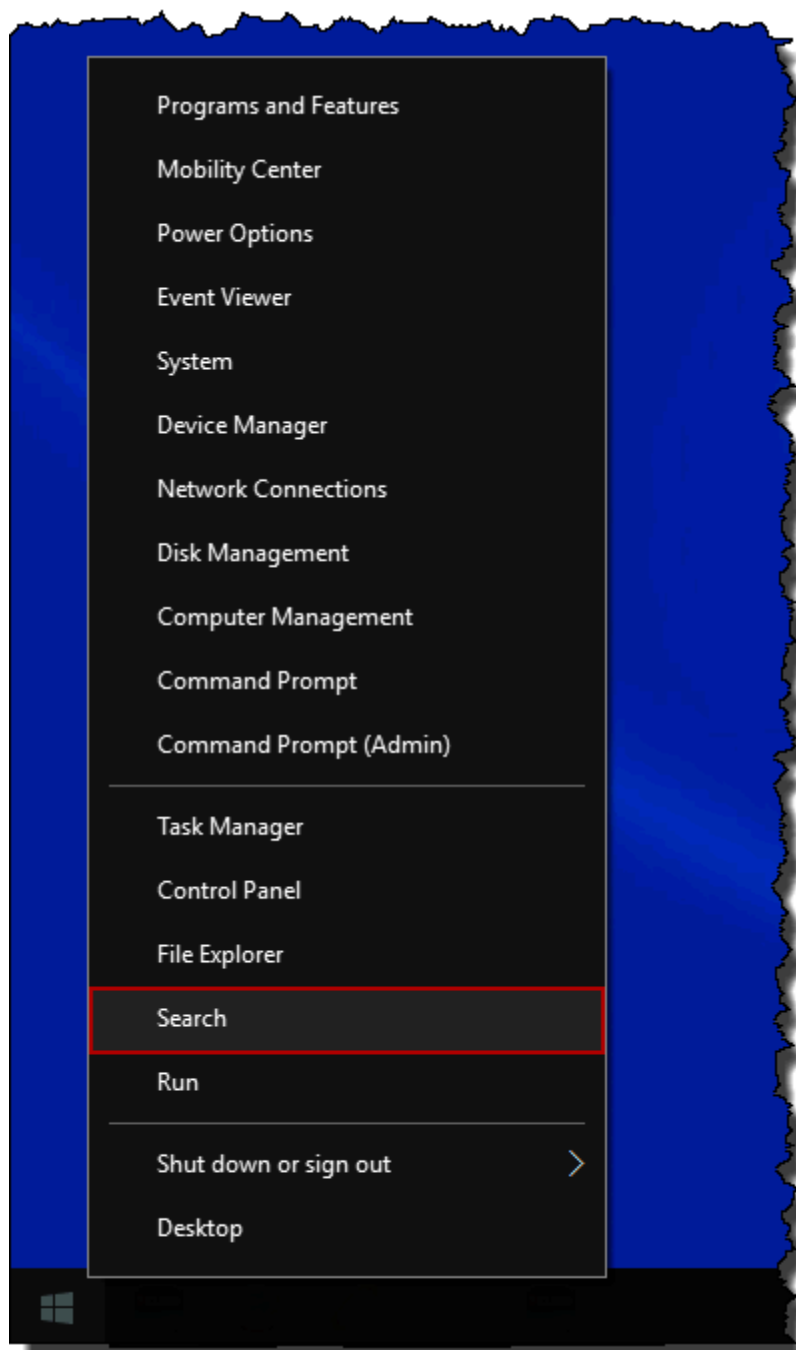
Programs and Features
Mobility Center
Power Options
Event Viewer
System
Device Manager
Network Connections
Disk Management
Computer Management
Command Prompt
Command Prompt (Admin)

Task Manager
Control Panel
File Explorer
Search
Run

Shut down or sign out
Desktop